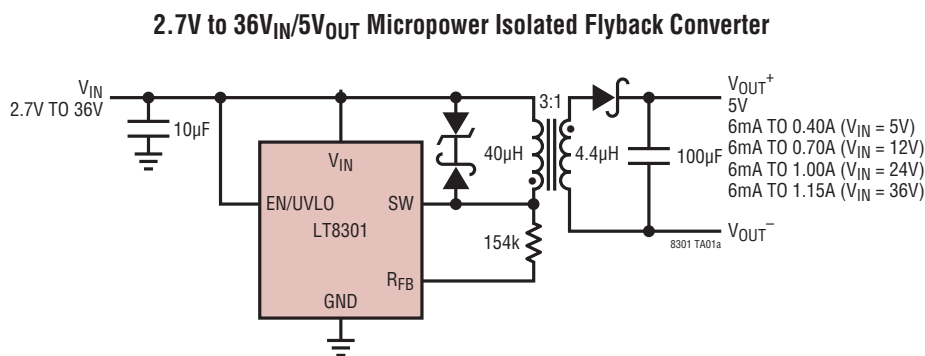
2.7V to 36$V_{IN}$/5$V_{OUT}$ Micropower Isolated Flyback Converter

$V_{IN}$
2.7V TO 36V

10µF

$V_{IN}$

EN/UVLO

SW

LT8301

$R_{FB}$

GND

40µH

3:1

4.4µH

154k

100µF

$V_{OUT}^+$
5V

6mA TO 0.40A ($V_{IN}$ = 5V)
6mA TO 0.70A ($V_{IN}$ = 12V)
6mA TO 1.00A ($V_{IN}$ = 24V)
6mA TO 1.15A ($V_{IN}$ = 36V)

$V_{OUT}^-$

8301 TA01a